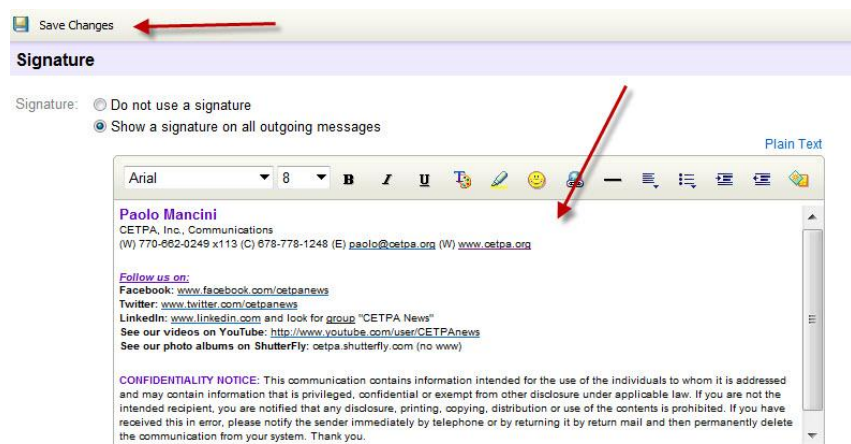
Save Changes

Signature

Signature: Do not use a signature
Show a signature on all outgoing messages

Plain Text

Arial 8 B I U

Paolo Mancini
CETPA, Inc., Communications
(W) 770-662-0249 x113 (C) 678-778-1248 (E) paolo@cetpa.org (W) www.cetpa.org

Follow us on:
Facebook: www.facebook.com/cetpanews
Twitter: www.twitter.com/cetpanews
LinkedIn: www.linkedin.com and look for group "CETPA News"
See our videos on YouTube: http://www.youtube.com/user/CETPAnews
See our photo albums on ShutterFly: cetpa.shutterfly.com (no www)

CONFIDENTIALITY NOTICE: This communication contains information intended for the use of the individuals to whom it is addressed and may contain information that is privileged, confidential or exempt from other disclosure under applicable law. If you are not the intended recipient, you are notified that any disclosure, printing, copying, distribution or use of the contents is prohibited. If you have received this in error, please notify the sender immediately by telephone or by returning it by return mail and then permanently delete the communication from your system. Thank you.